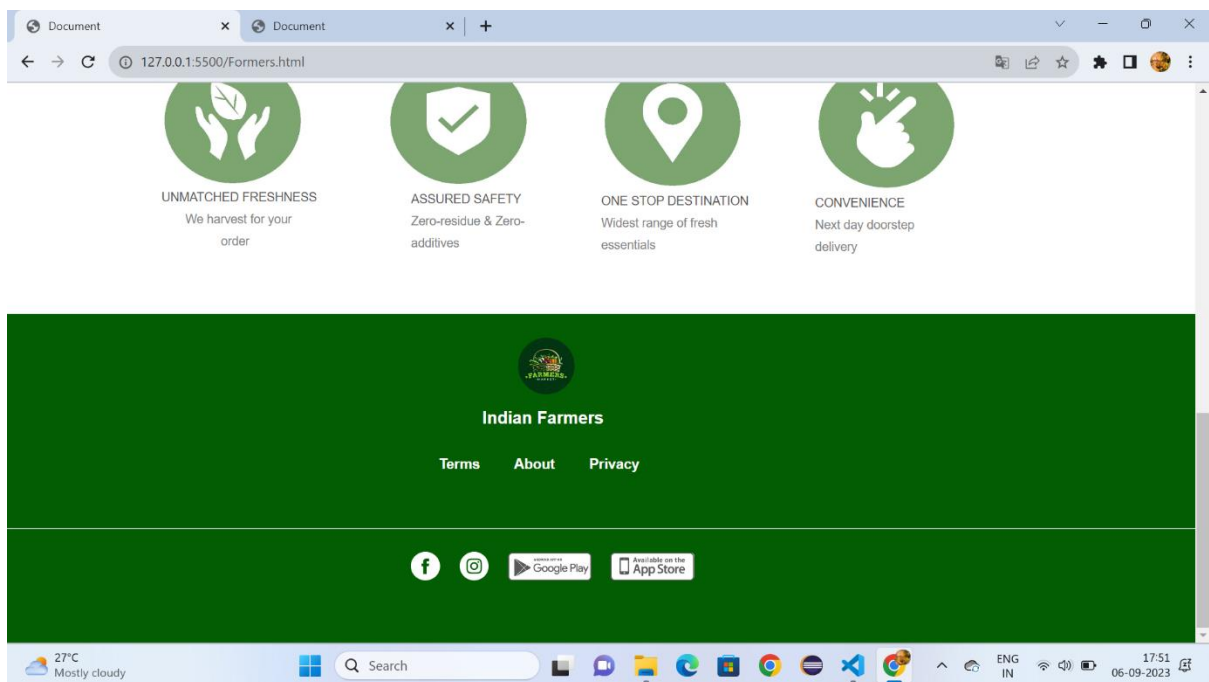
Document
Document
127.0.0.1:5500/Formers.html

UNMATCHED FRESHNESS
We harvest for your order

ASSURED SAFETY
Zero-residue & Zero-additives

ONE STOP DESTINATION
Widest range of fresh essentials

CONVENIENCE
Next day doorstep delivery

FARMERS

Indian Farmers

Terms About Privacy

Google Play
Available on the App Store

27°C
Mostly cloudy
Search
ENG IN
17:51
06-09-2023